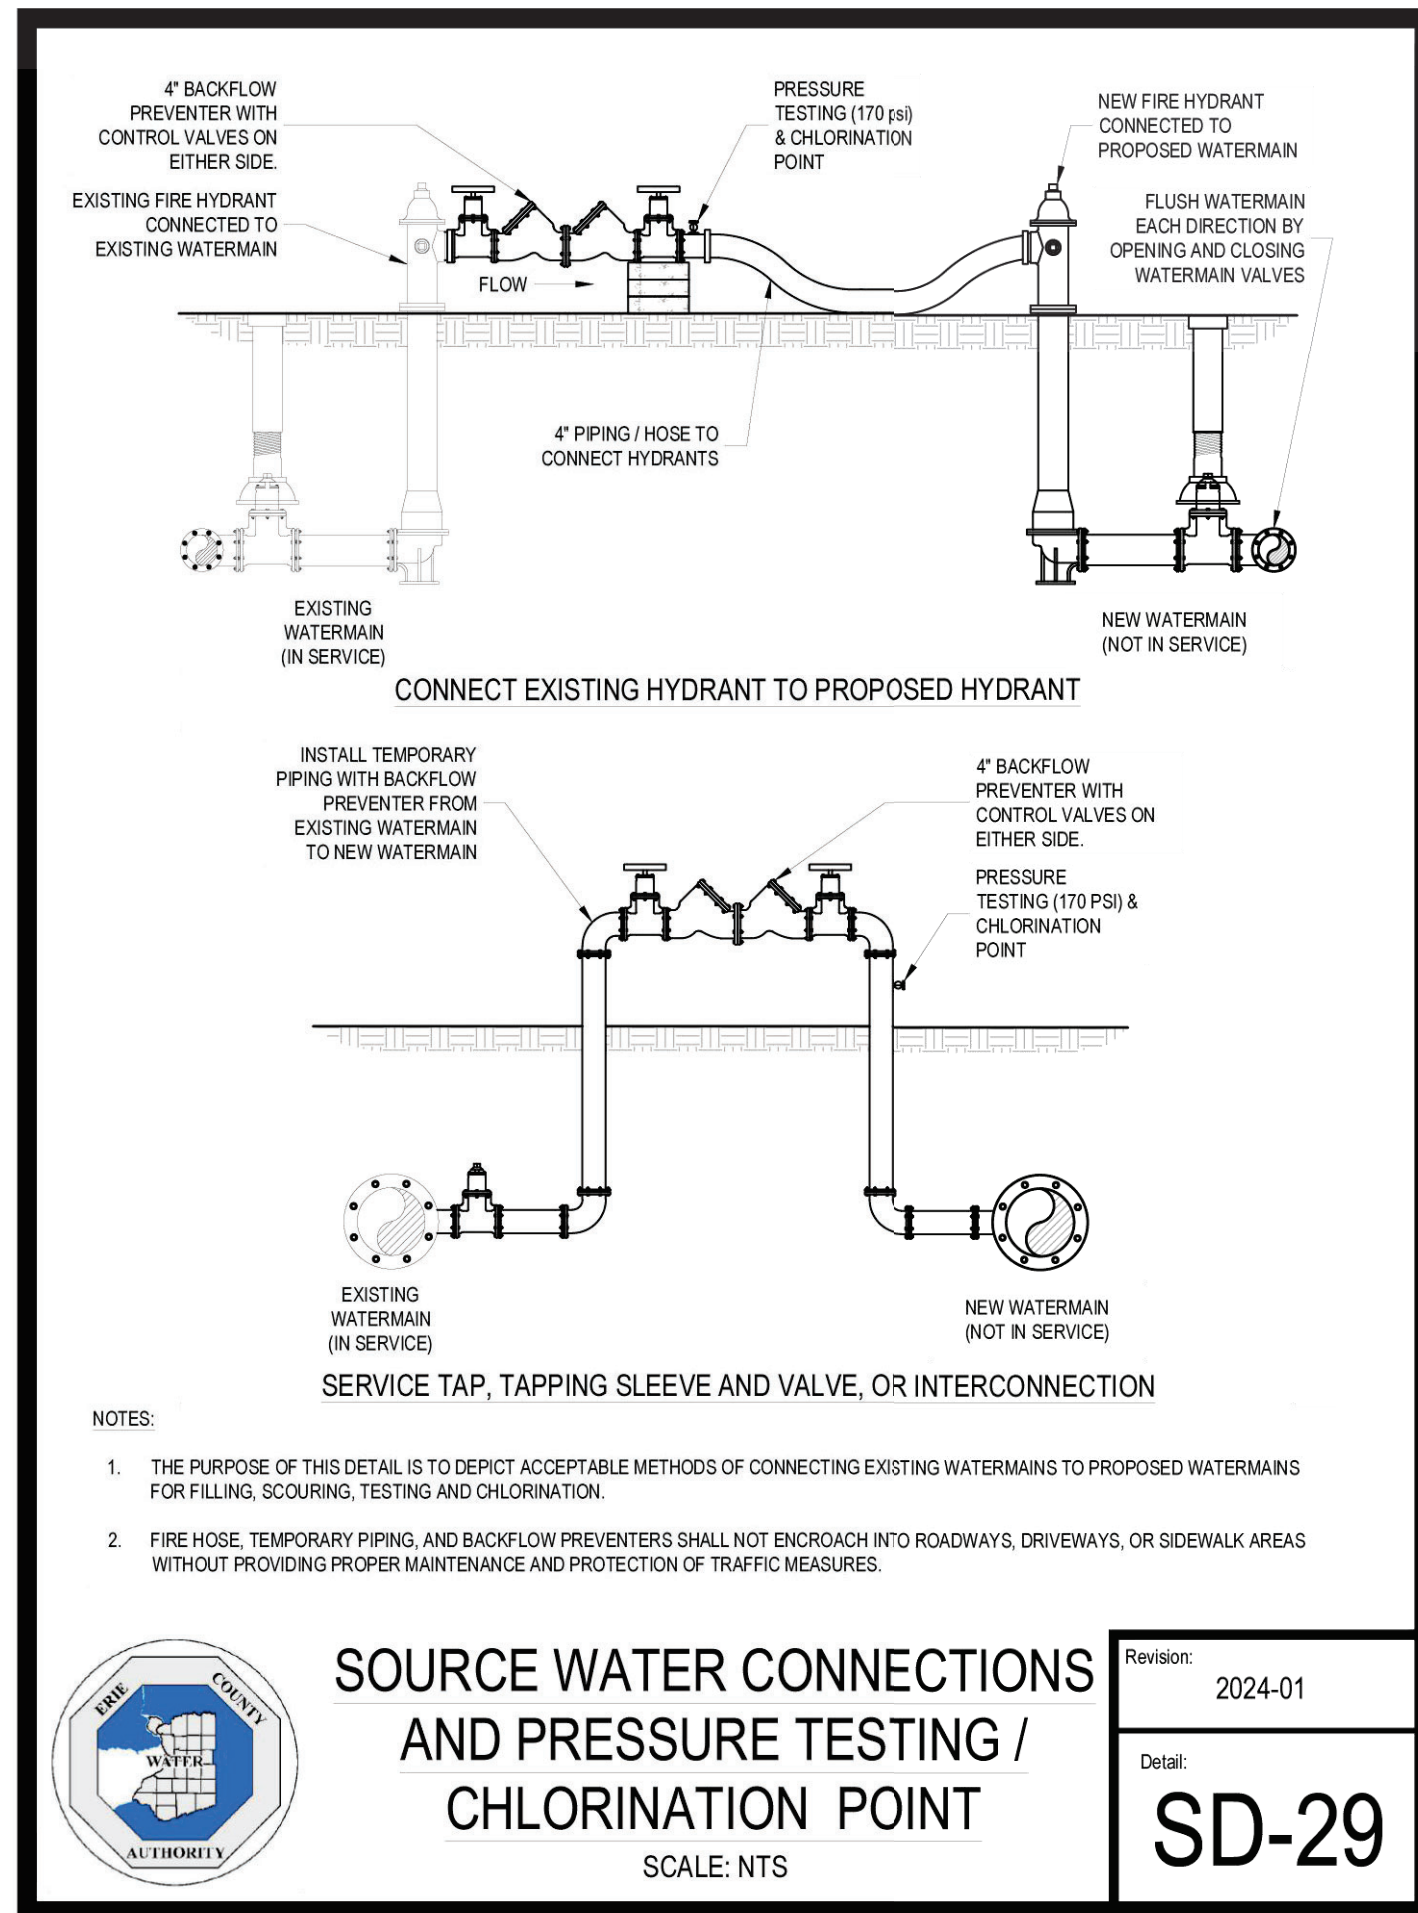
4" BACKFLOW PREVENTER WITH CONTROL VALVES ON EITHER SIDE.

EXISTING FIRE HYDRANT CONNECTED TO EXISTING WATERMAIN

PRESSURE TESTING (170 psi) & CHLORINATION POINT

NEW FIRE HYDRANT CONNECTED TO PROPOSED WATERMAIN

FLUSH WATERMAIN EACH DIRECTION BY OPENING AND CLOSING WATERMAIN VALVES

FLOW

4" PIPING / HOSE TO CONNECT HYDRANTS

EXISTING WATERMAIN (IN SERVICE)

NEW WATERMAIN (NOT IN SERVICE)

CONNECT EXISTING HYDRANT TO PROPOSED HYDRANT

INSTALL TEMPORARY PIPING WITH BACKFLOW PREVENTER FROM EXISTING WATERMAIN TO NEW WATERMAIN

4" BACKFLOW PREVENTER WITH CONTROL VALVES ON EITHER SIDE.

PRESSURE TESTING (170 PSI) & CHLORINATION POINT

EXISTING WATERMAIN (IN SERVICE)

NEW WATERMAIN (NOT IN SERVICE)

SERVICE TAP, TAPPING SLEEVE AND VALVE, OR INTERCONNECTION

NOTES:

1. THE PURPOSE OF THIS DETAIL IS TO DEPICT ACCEPTABLE METHODS OF CONNECTING EXISTING WATERMAINS TO PROPOSED WATERMAINS FOR FILLING, SCOURING, TESTING AND CHLORINATION.

2. FIRE HOSE, TEMPORARY PIPING, AND BACKFLOW PREVENTERS SHALL NOT ENCROACH INTO ROADWAYS, DRIVEWAYS, OR SIDEWALK AREAS WITHOUT PROVIDING PROPER MAINTENANCE AND PROTECTION OF TRAFFIC MEASURES.

ERIE COUNTY WATER AUTHORITY

SOURCE WATER CONNECTIONS AND PRESSURE TESTING / CHLORINATION POINT

SCALE: NTS

Revision: 2024-01

Detail: SD-29